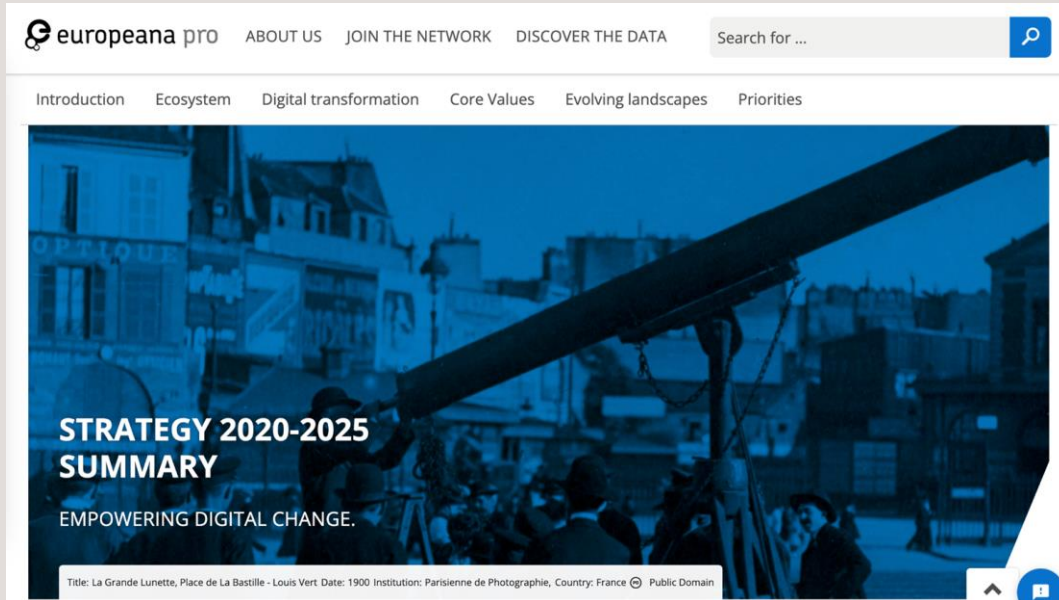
europeana pro ABOUT US JOIN THE NETWORK DISCOVER THE DATA Search for ...

Introduction Ecosystem Digital transformation Core Values Evolving landscapes Priorities

OPTIQUE

STRATEGY 2020-2025 SUMMARY

EMPOWERING DIGITAL CHANGE.

Title: La Grande Lunette, Place de La Bastille - Louis Vert Date: 1900 Institution: Parisienne de Photographie, Country: France Public Domain